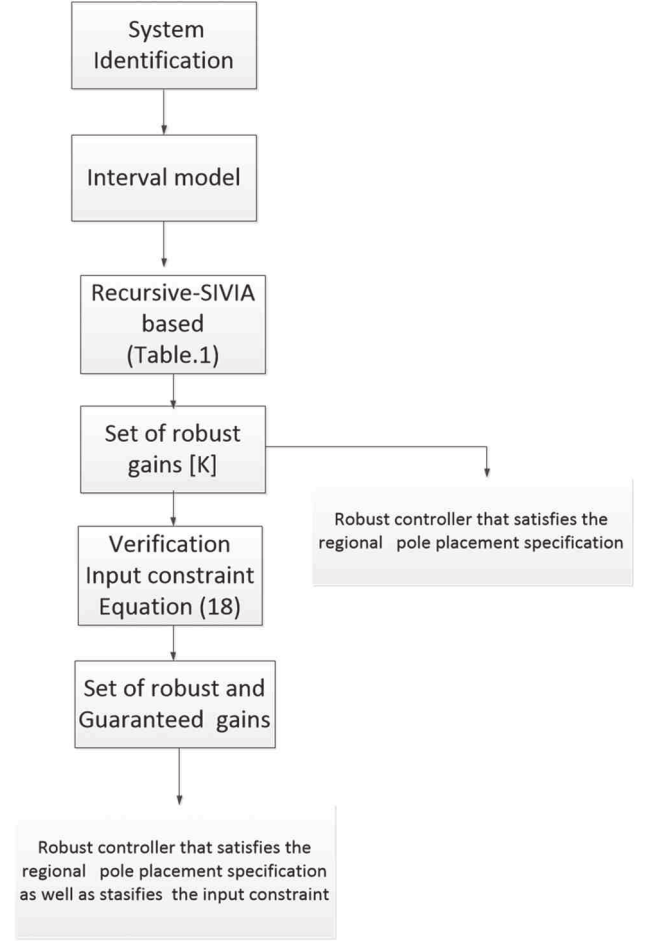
System Identification

Interval model

Recursive-SIVIA based (Table.1)

Set of robust gains [K]

Robust controller that satisfies the regional pole placement specification

Verification Input constraint Equation (18)

Set of robust and Guaranteed gains

Robust controller that satisfies the regional pole placement specification as well as stasifies the input constraint